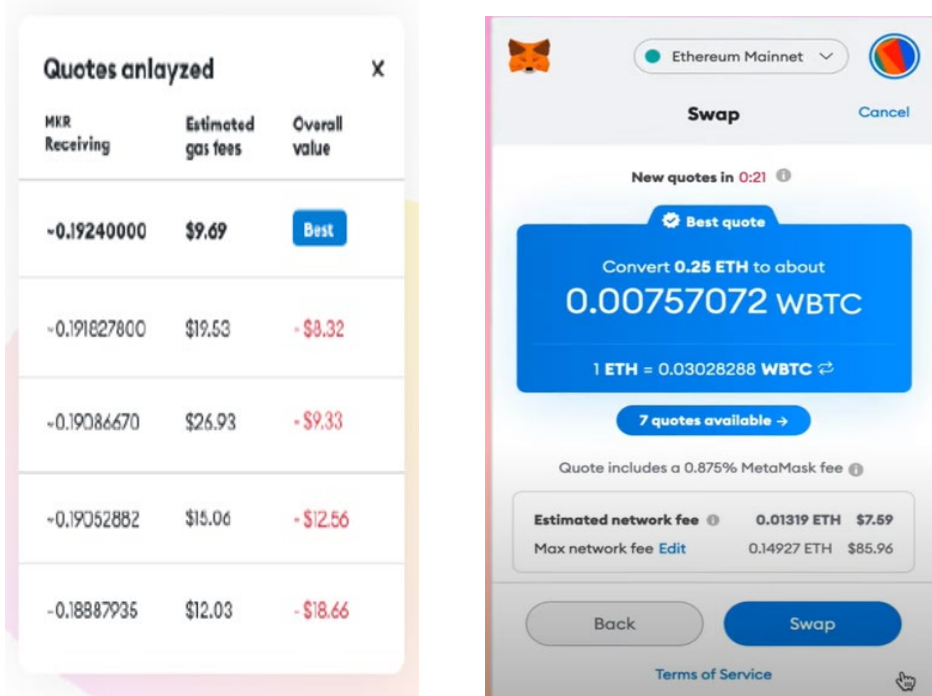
Quotes anlayzed

| MKR Receiving | Estimated gas fees | Overall value |
|---|---|---|
| ~0.19240000 | $9.69 | Best |
| ~0.191827800 | $19.53 | - $8.32 |
| ~0.19086670 | $26.93 | - $9.33 |
| ~0.19052882 | $15.06 | - $12.56 |
| ~0.18887935 | $12.03 | - $18.66 |

Ethereum Mainnet

Swap

Cancel

New quotes in 0:21

Best quote

Convert 0.25 ETH to about

0.00757072 WBTC

1 ETH = 0.03028288 WBTC

7 quotes available →

Quote includes a 0.875% MetaMask fee

Estimated network fee 0.01319 ETH $7.59

Max network fee Edit 0.14927 ETH $85.96

Back

Swap

Terms of Service